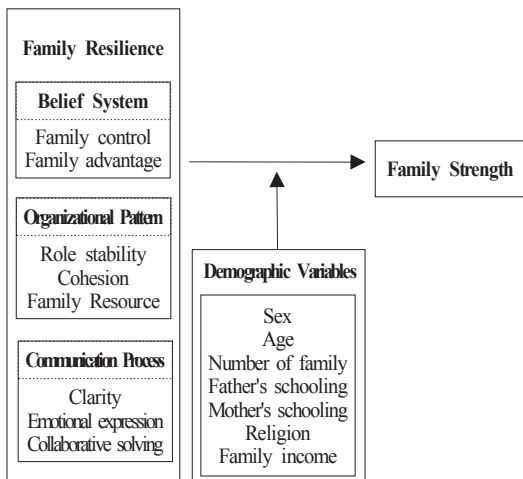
Family Resilience

Belief System

Family control
Family advantage

Organizational Pattern

Role stability
Cohesion
Family Resource

Communication Process

Clarity
Emotional expression
Collaborative solving

Family Strength

Demographic Variables

Sex
Age
Number of family
Father's schooling
Mother's schooling
Religion
Family income